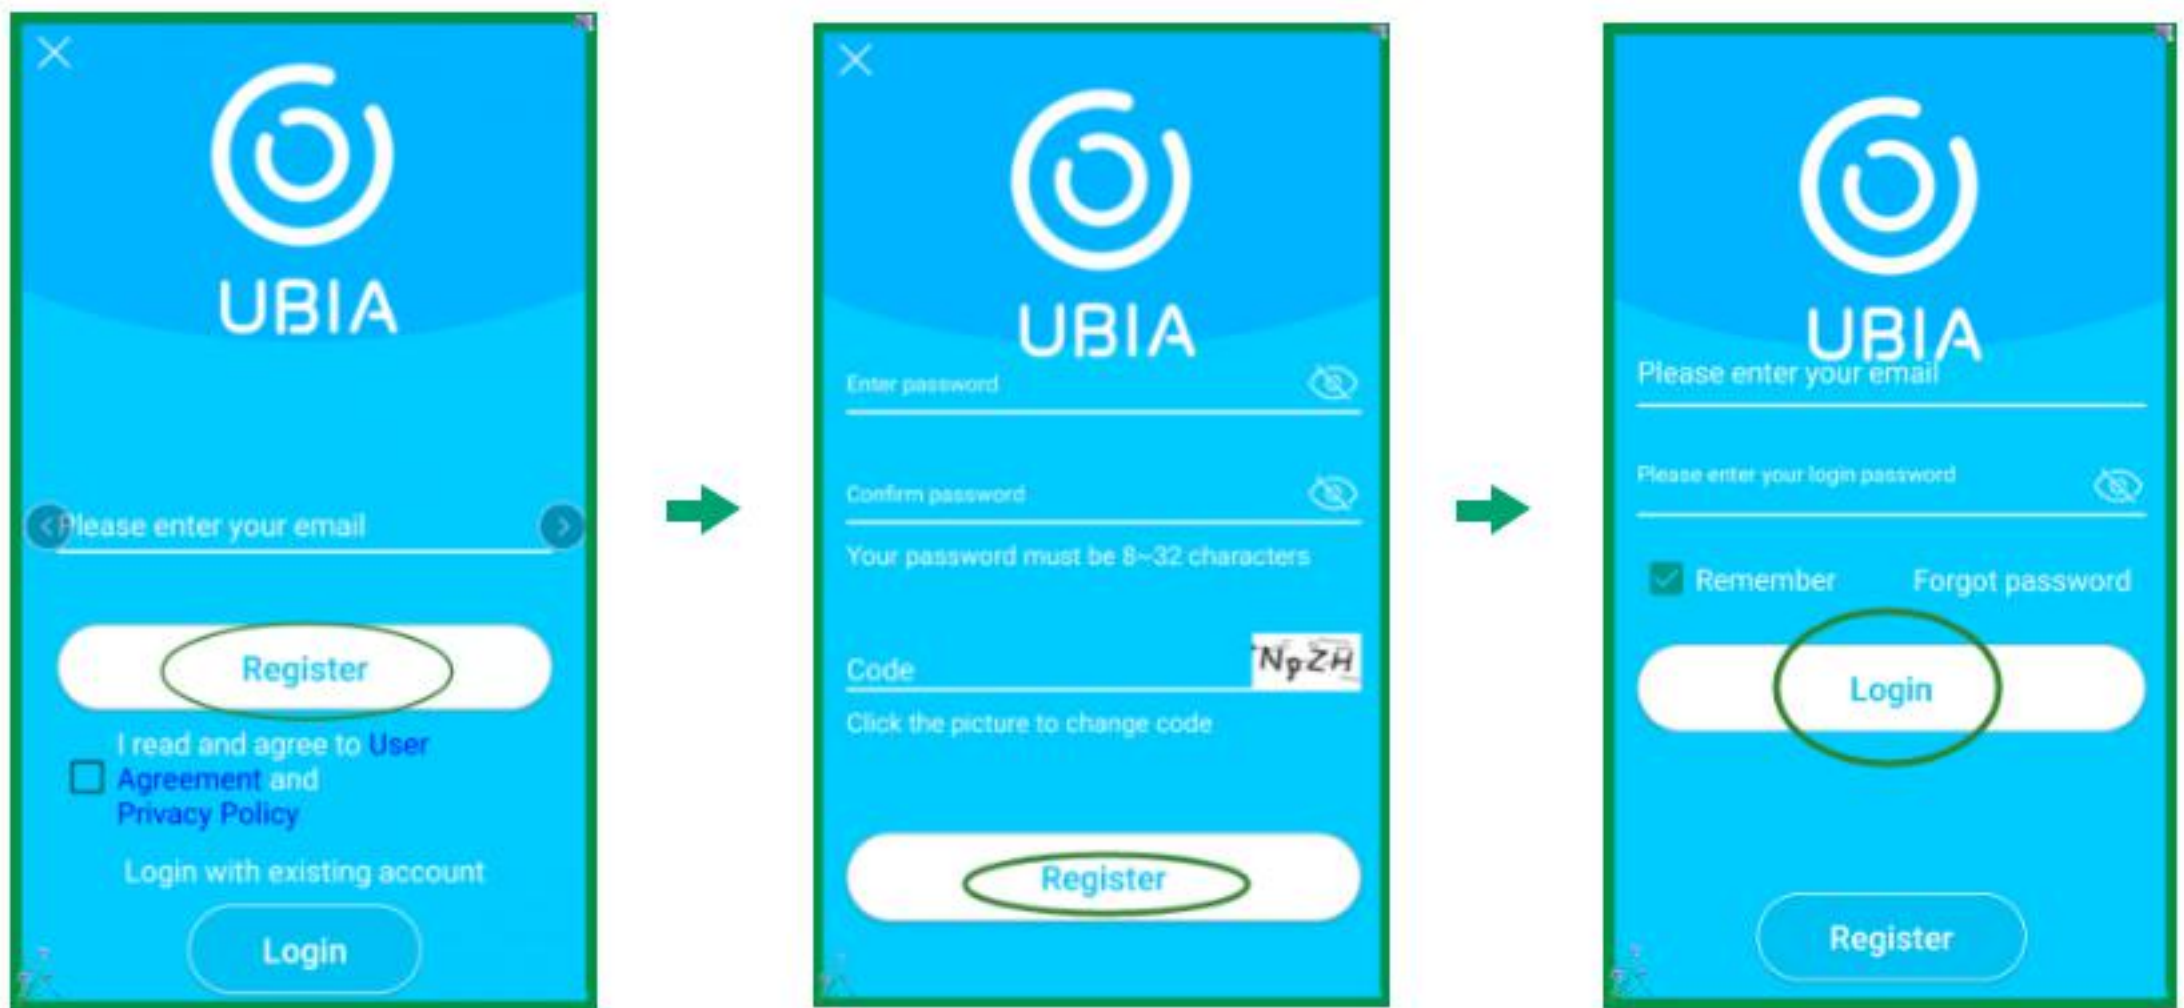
UBIA

Please enter your email

Register

I read and agree to User Agreement and Privacy Policy

Login with existing account

Login

UBIA

Enter password

Confirm password

Your password must be 8~32 characters

Code

NpZH

Click the picture to change code

Register

UBIA

Please enter your email

Please enter your login password

Remember

Forgot password

Login

Register